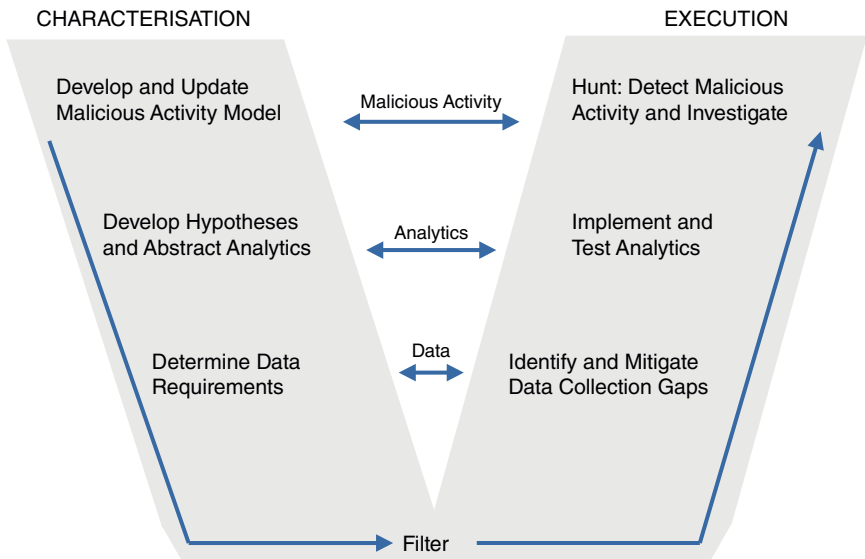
CHARACTERISATION

EXECUTION

Develop and Update Malicious Activity Model

Malicious Activity

Hunt: Detect Malicious Activity and Investigate

Develop Hypotheses and Abstract Analytics

Analytics

Implement and Test Analytics

Determine Data Requirements

Data

Identify and Mitigate Data Collection Gaps

Filter